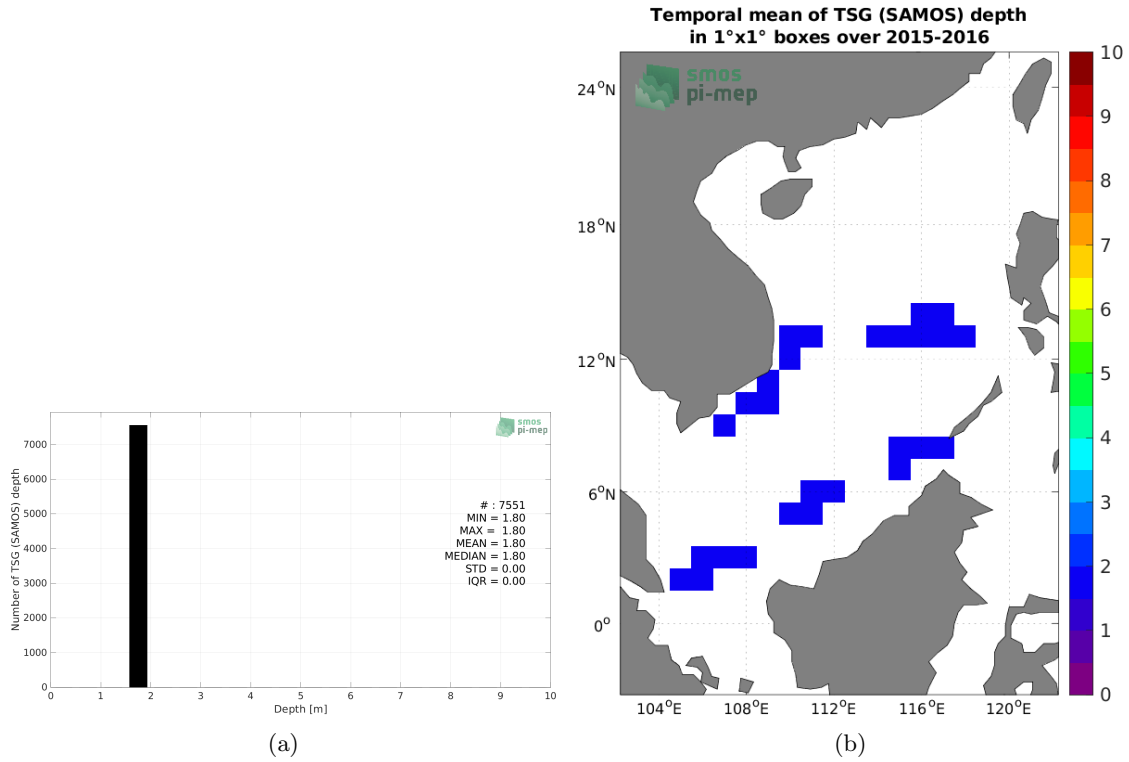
smos
pi-mep

Number of TSG (SAMOS) depth

7000
6000
5000
4000
3000
2000
1000
0

# : 7551
MIN = 1.80
MAX = 1.80
MEAN = 1.80
MEDIAN = 1.80
STD = 0.00
IQR = 0.00

0 1 2 3 4 5 6 7 8 9 10
Depth [m]

(a)

Temporal mean of TSG (SAMOS) depth in 1°x1° boxes over 2015-2016

smos
pi-mep

24$^o$N
18$^o$N
12$^o$N
6$^o$N
0$^o$

104$^o$E 108$^o$E 112$^o$E 116$^o$E 120$^o$E

10
9
8
7
6
5
4
3
2
1
0

(b)